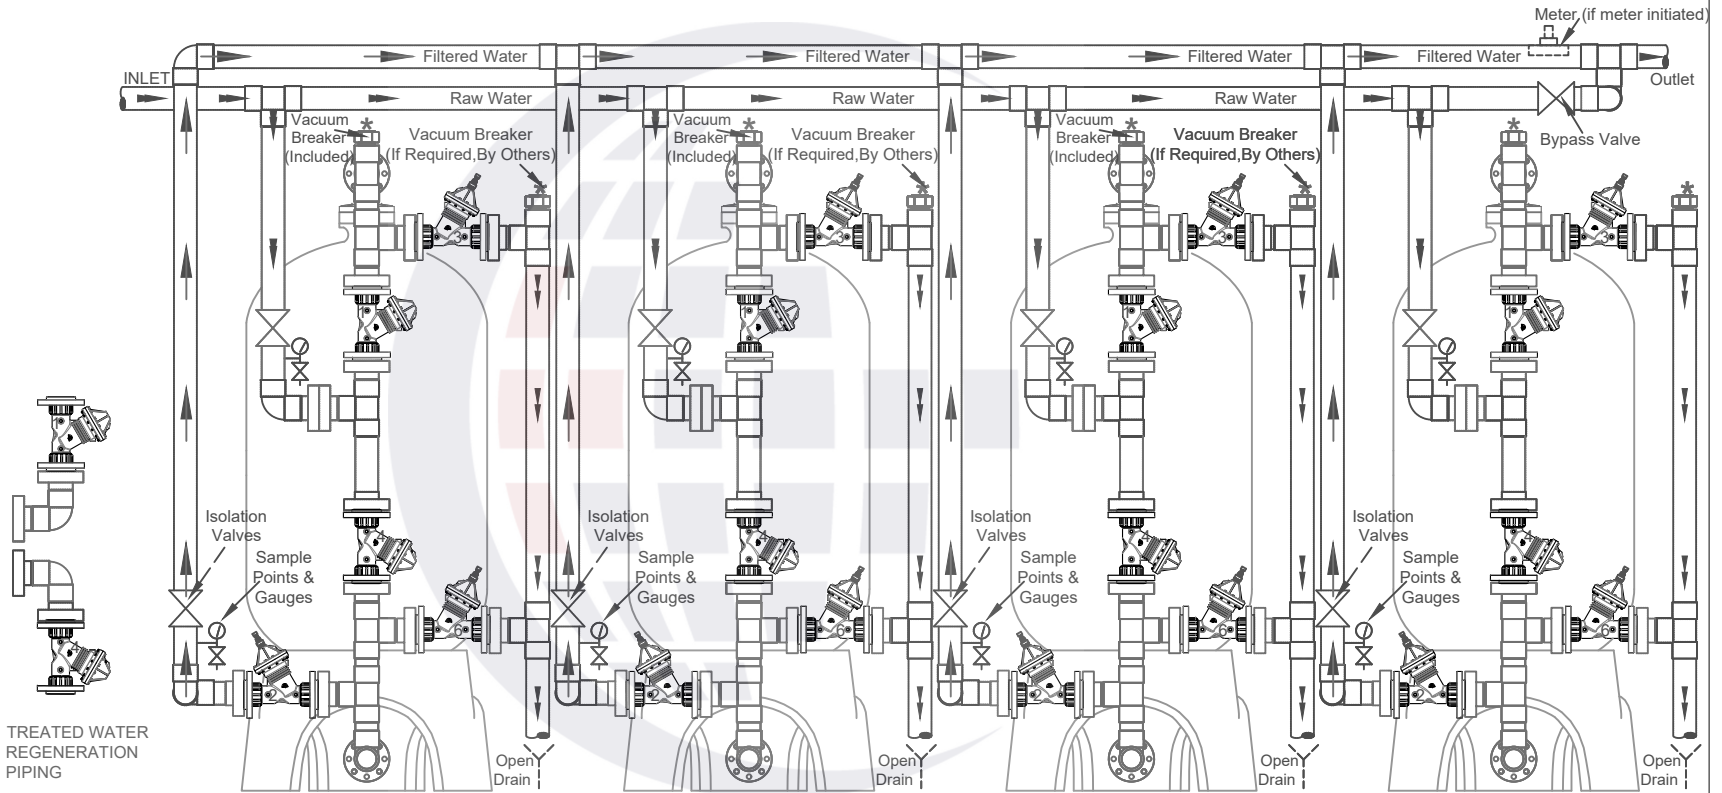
Meter (if meter initiated)

Filtered Water
Filtered Water
Filtered Water
Filtered Water

INLET
Outlet

Raw Water
Raw Water
Raw Water

Vacuum Breaker (Included)
Vacuum Breaker (If Required,By Others)
Vacuum Breaker (Included)
Vacuum Breaker (If Required,By Others)
Vacuum Breaker (Included)
Vacuum Breaker (If Required,By Others)
Bypass Valve

Isolation Valves
Sample Points & Gauges
Isolation Valves
Sample Points & Gauges
Isolation Valves
Sample Points & Gauges
Isolation Valves
Sample Points & Gauges

TREATED WATER REGENERATION PIPING

Open Drain
Open Drain
Open Drain
Open Drain